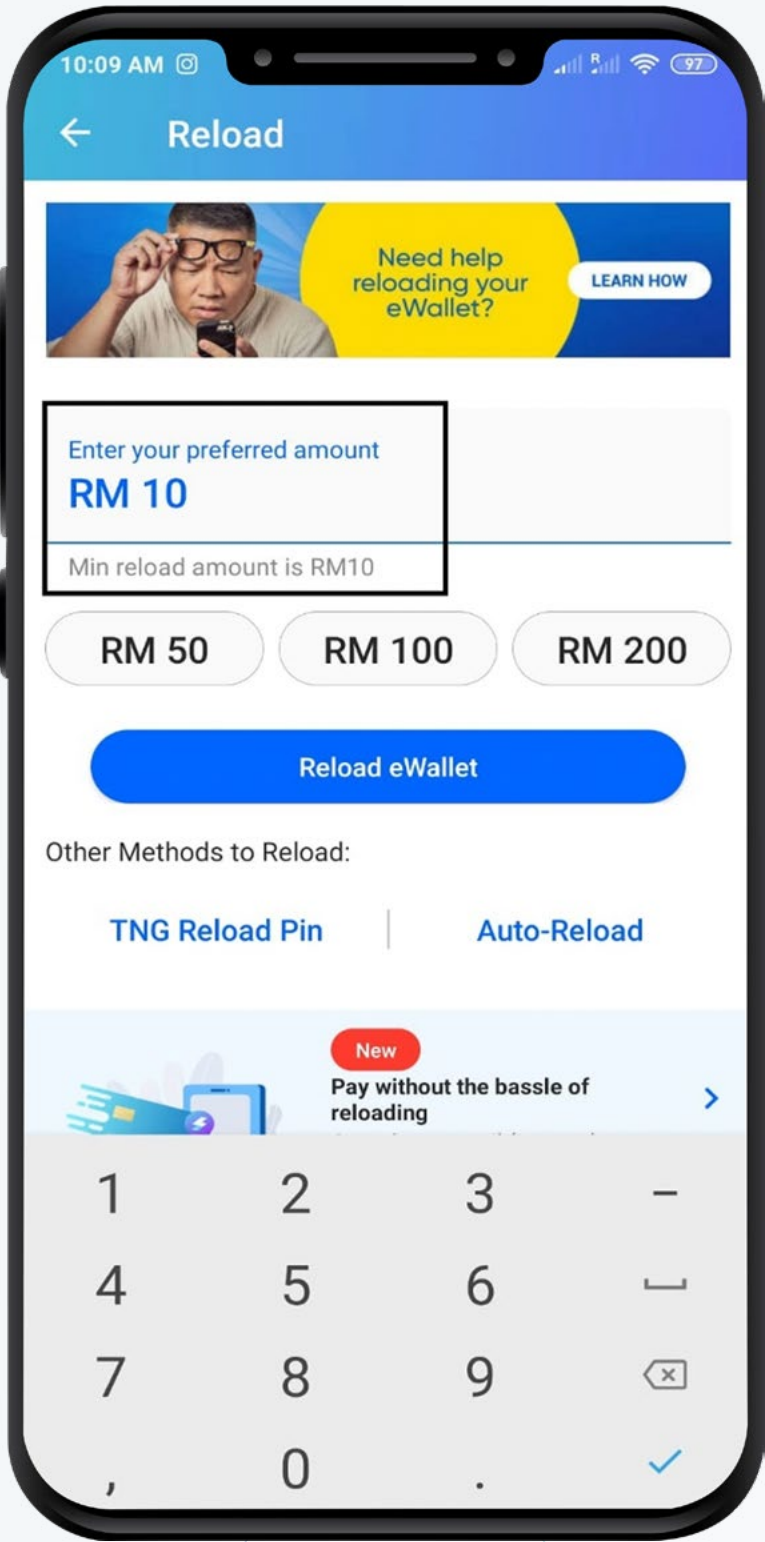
10:09 AM

97

Reload

Need help reloading your eWallet?

LEARN HOW

Enter your preferred amount
RM 10

Min reload amount is RM10

RM 50

RM 100

RM 200

Reload eWallet

Other Methods to Reload:

TNG Reload Pin

Auto-Reload

New

Pay without the bassle of reloading

1
2
3
-
4
5
6
7
8
9
,
0
.